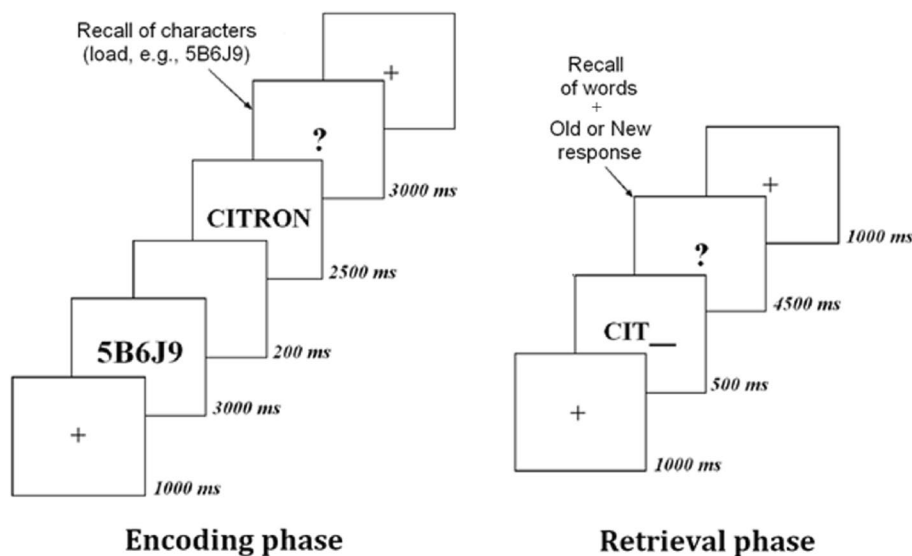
Recall of characters (load, e.g., 5B6J9)

+

?

3000 ms

CITRON

2500 ms

200 ms

5B6J9

3000 ms

+

1000 ms

Encoding phase

Recall of words + Old or New response

+

1000 ms

?

4500 ms

CIT\_\_

500 ms

+

1000 ms

Retrieval phase